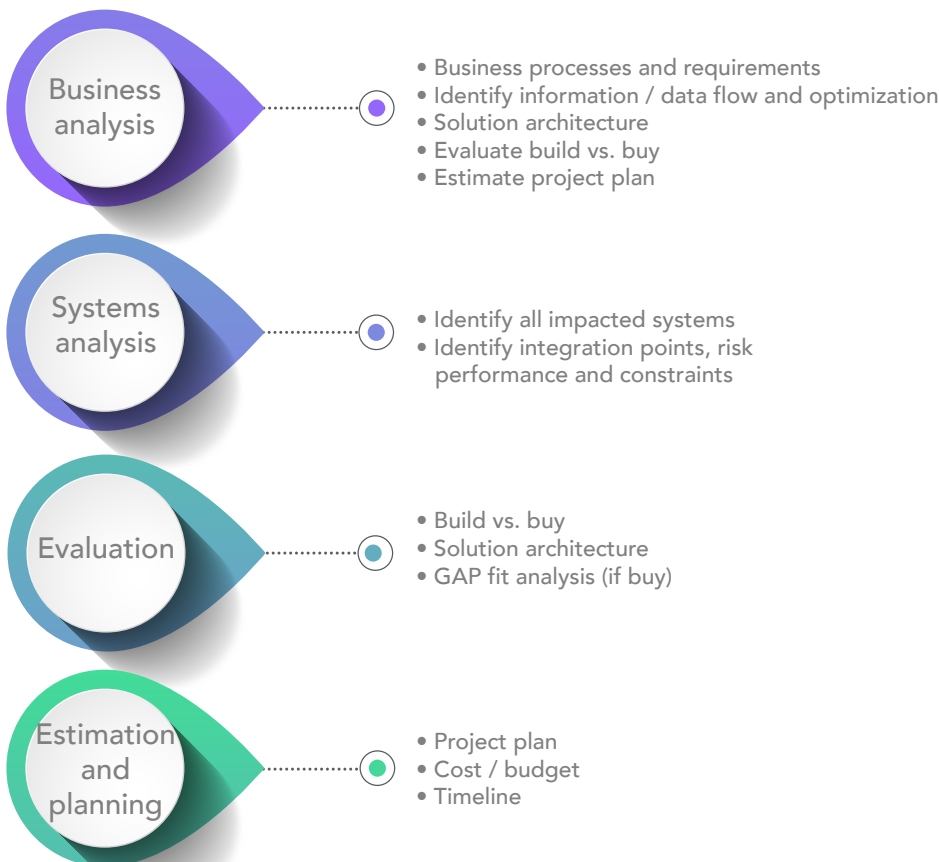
Business analysis

• Business processes and requirements
• Identify information / data flow and optimization
• Solution architecture
• Evaluate build vs. buy
• Estimate project plan

Systems analysis

• Identify all impacted systems
• Identify integration points, risk performance and constraints

Evaluation

• Build vs. buy
• Solution architecture
• GAP fit analysis (if buy)

Estimation and planning

• Project plan
• Cost / budget
• Timeline